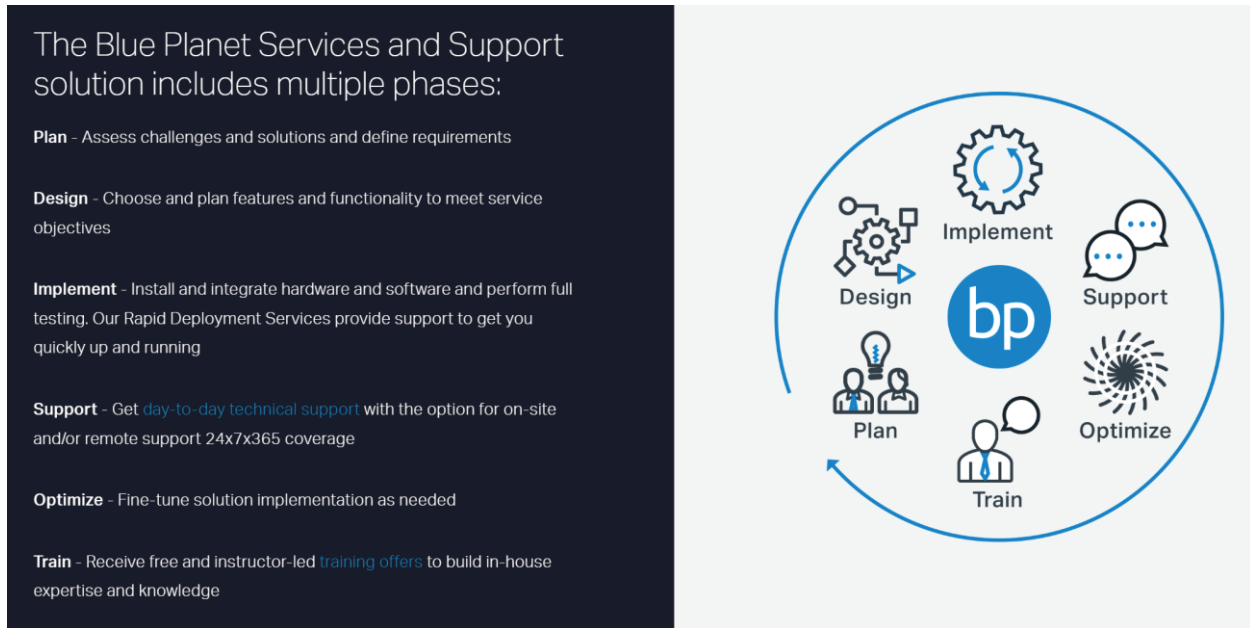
The Blue Planet Services and Support solution includes multiple phases:

**Plan** - Assess challenges and solutions and define requirements

**Design** - Choose and plan features and functionality to meet service objectives

**Implement** - Install and integrate hardware and software and perform full testing. Our Rapid Deployment Services provide support to get you quickly up and running

**Support** - Get day-to-day technical support with the option for on-site and/or remote support 24x7x365 coverage

**Optimize** - Fine-tune solution implementation as needed

**Train** - Receive free and instructor-led training offers to build in-house expertise and knowledge

Implement
Design
Support
bp
Plan
Optimize
Train